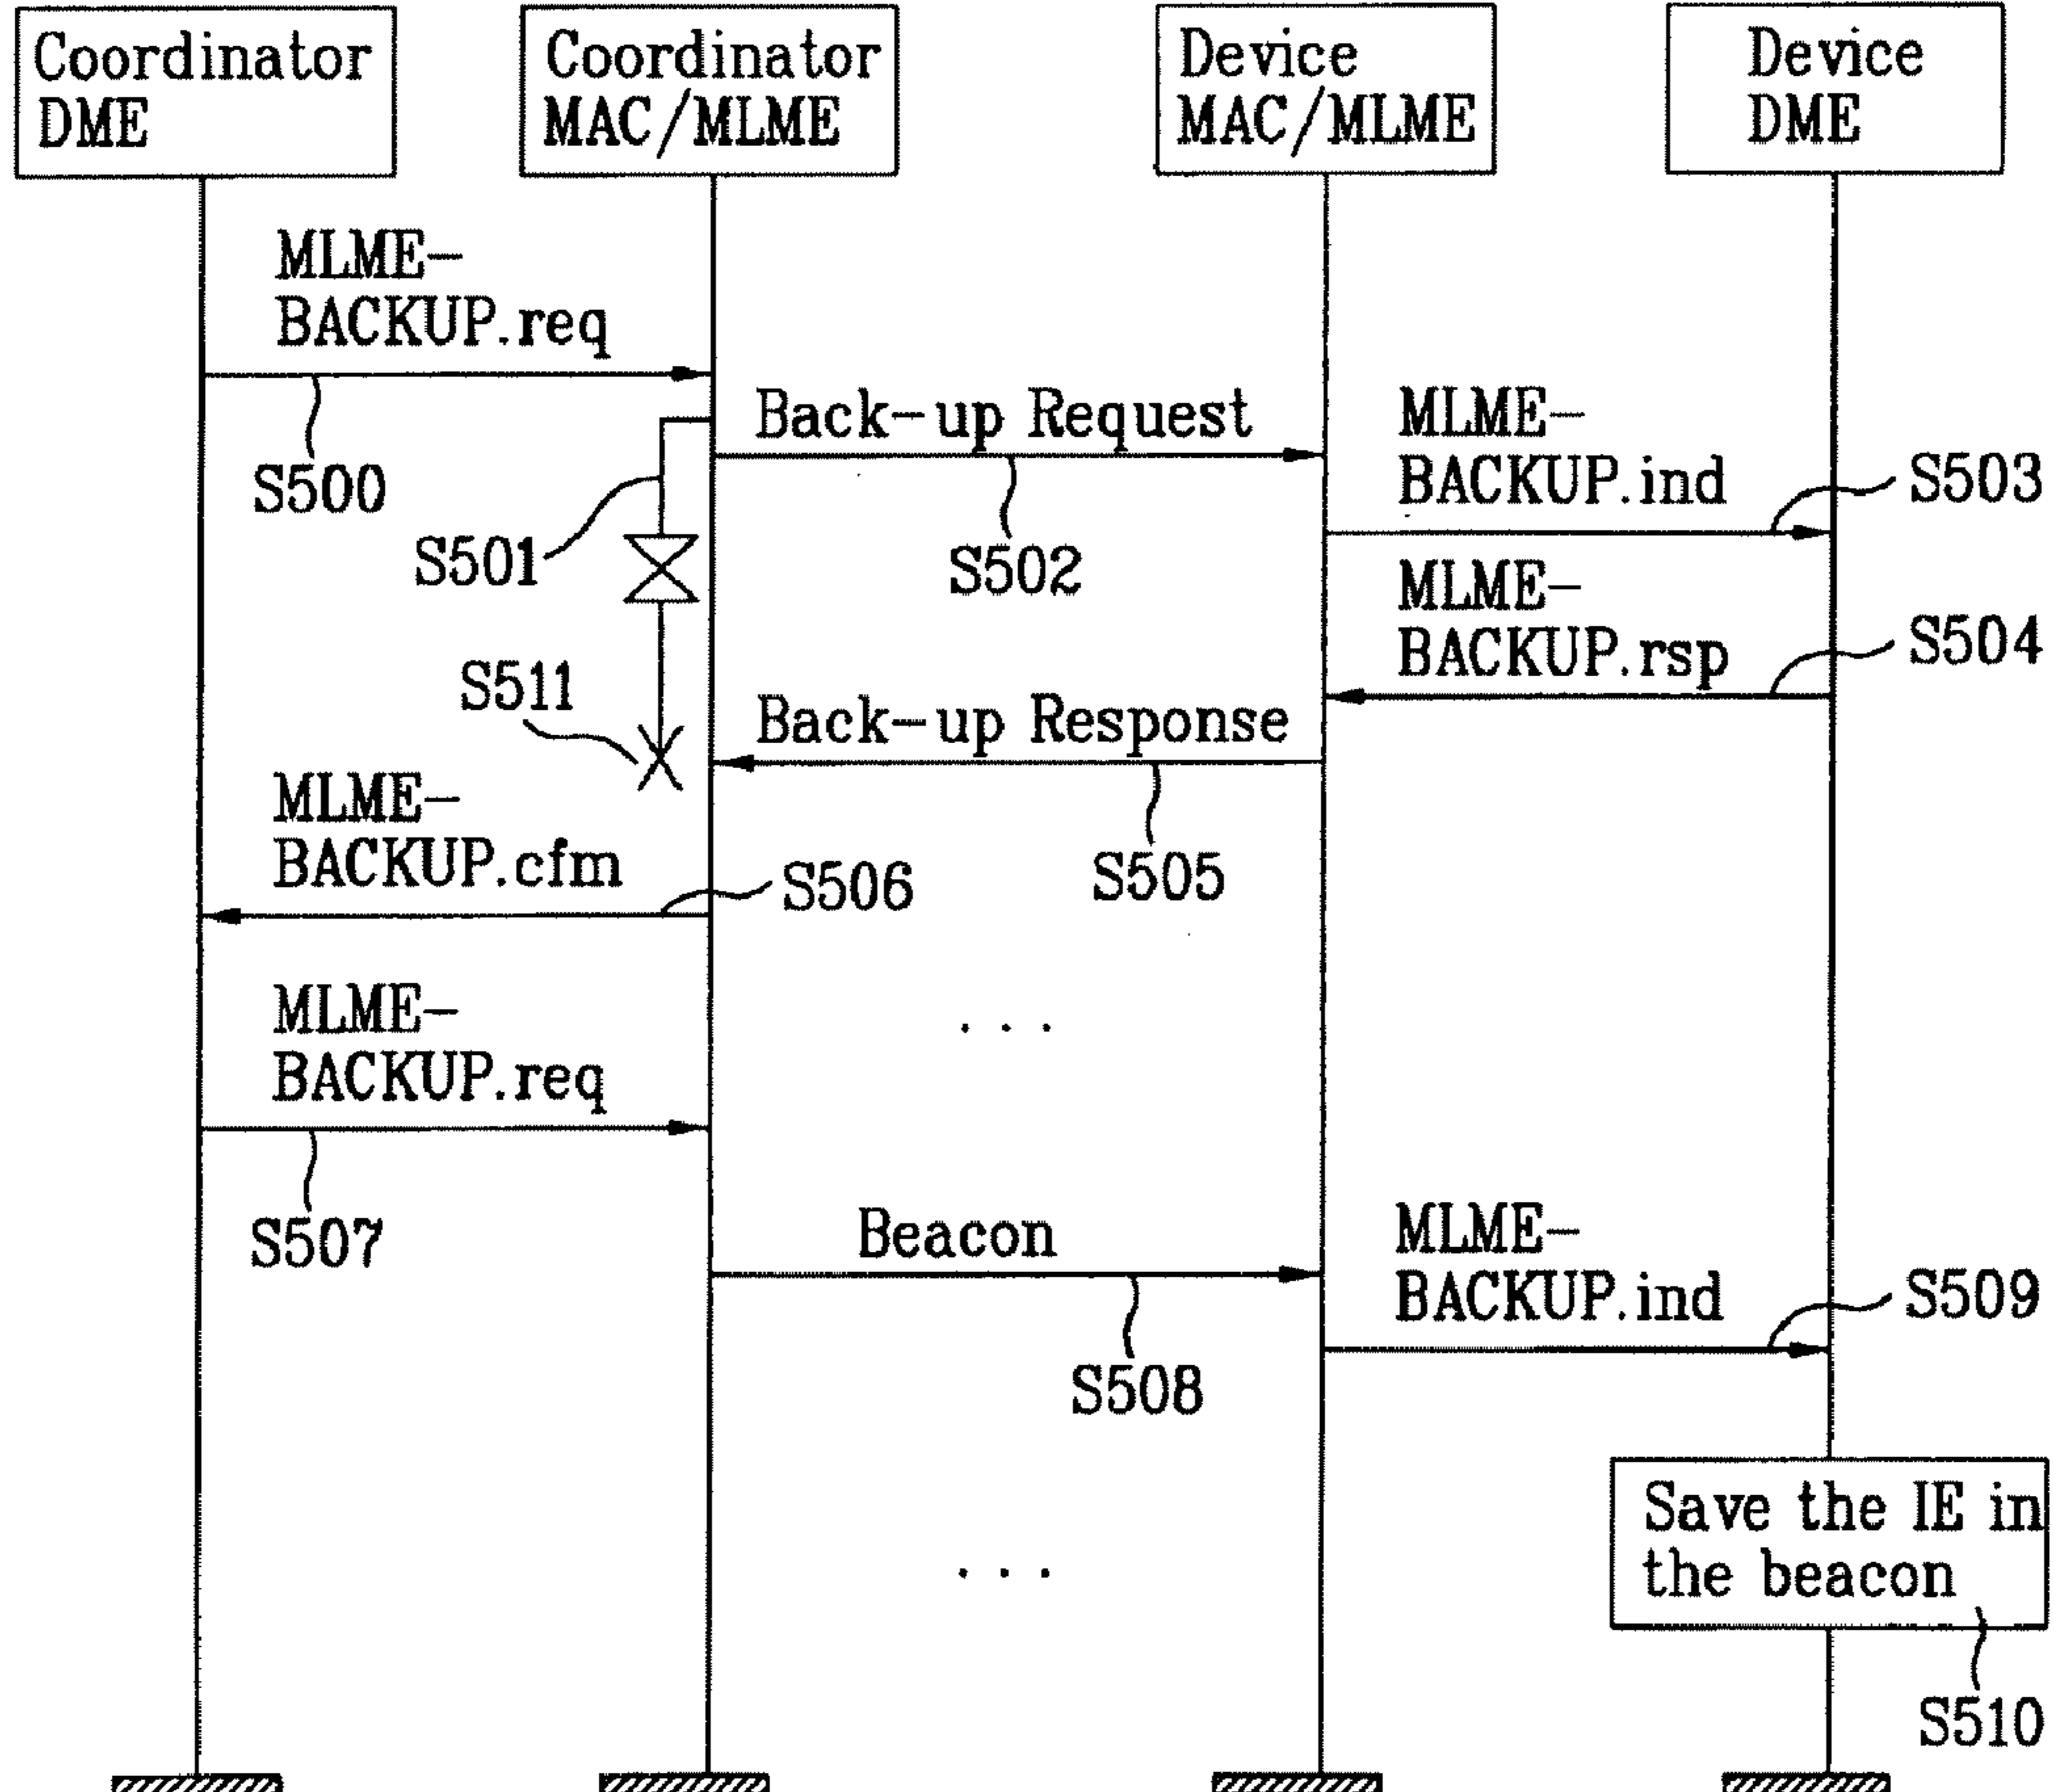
Coordinator DME

Coordinator MAC/MLME

Device MAC/MLME

Device DME

MLME-BACKUP.req

S500

Back-up Request

MLME-BACKUP.ind

S503

S501

S502

MLME-BACKUP.rsp

S504

S511

Back-up Response

MLME-BACKUP.cfm

S506

S505

...

MLME-BACKUP.req

S507

Beacon

MLME-BACKUP.ind

S509

S508

Save the IE in the beacon

...

S510